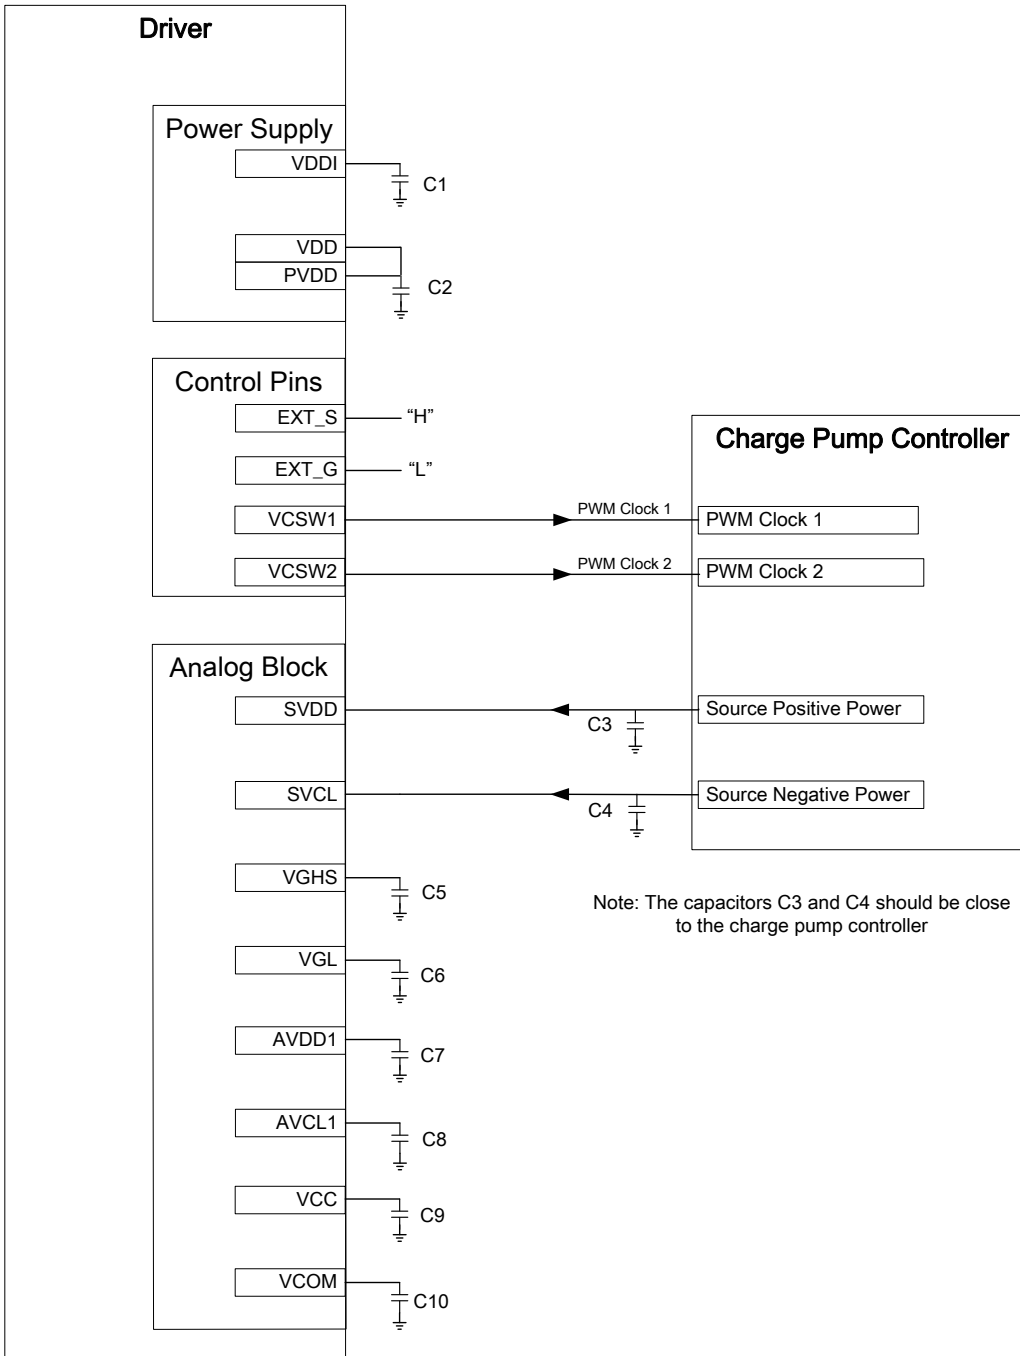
Driver

Power Supply

VDDI

C1

VDD

PVDD

C2

Control Pins

EXT_S

"H"

EXT_G

"L"

VCSW1

PWM Clock 1

VCSW2

PWM Clock 2

Charge Pump Controller

PWM Clock 1

PWM Clock 2

Analog Block

SVDD

C3

Source Positive Power

SVCL

C4

Source Negative Power

VGHS

C5

Note: The capacitors C3 and C4 should be close to the charge pump controller

VGL

C6

AVDD1

C7

AVCL1

C8

VCC

C9

VCOM

C10